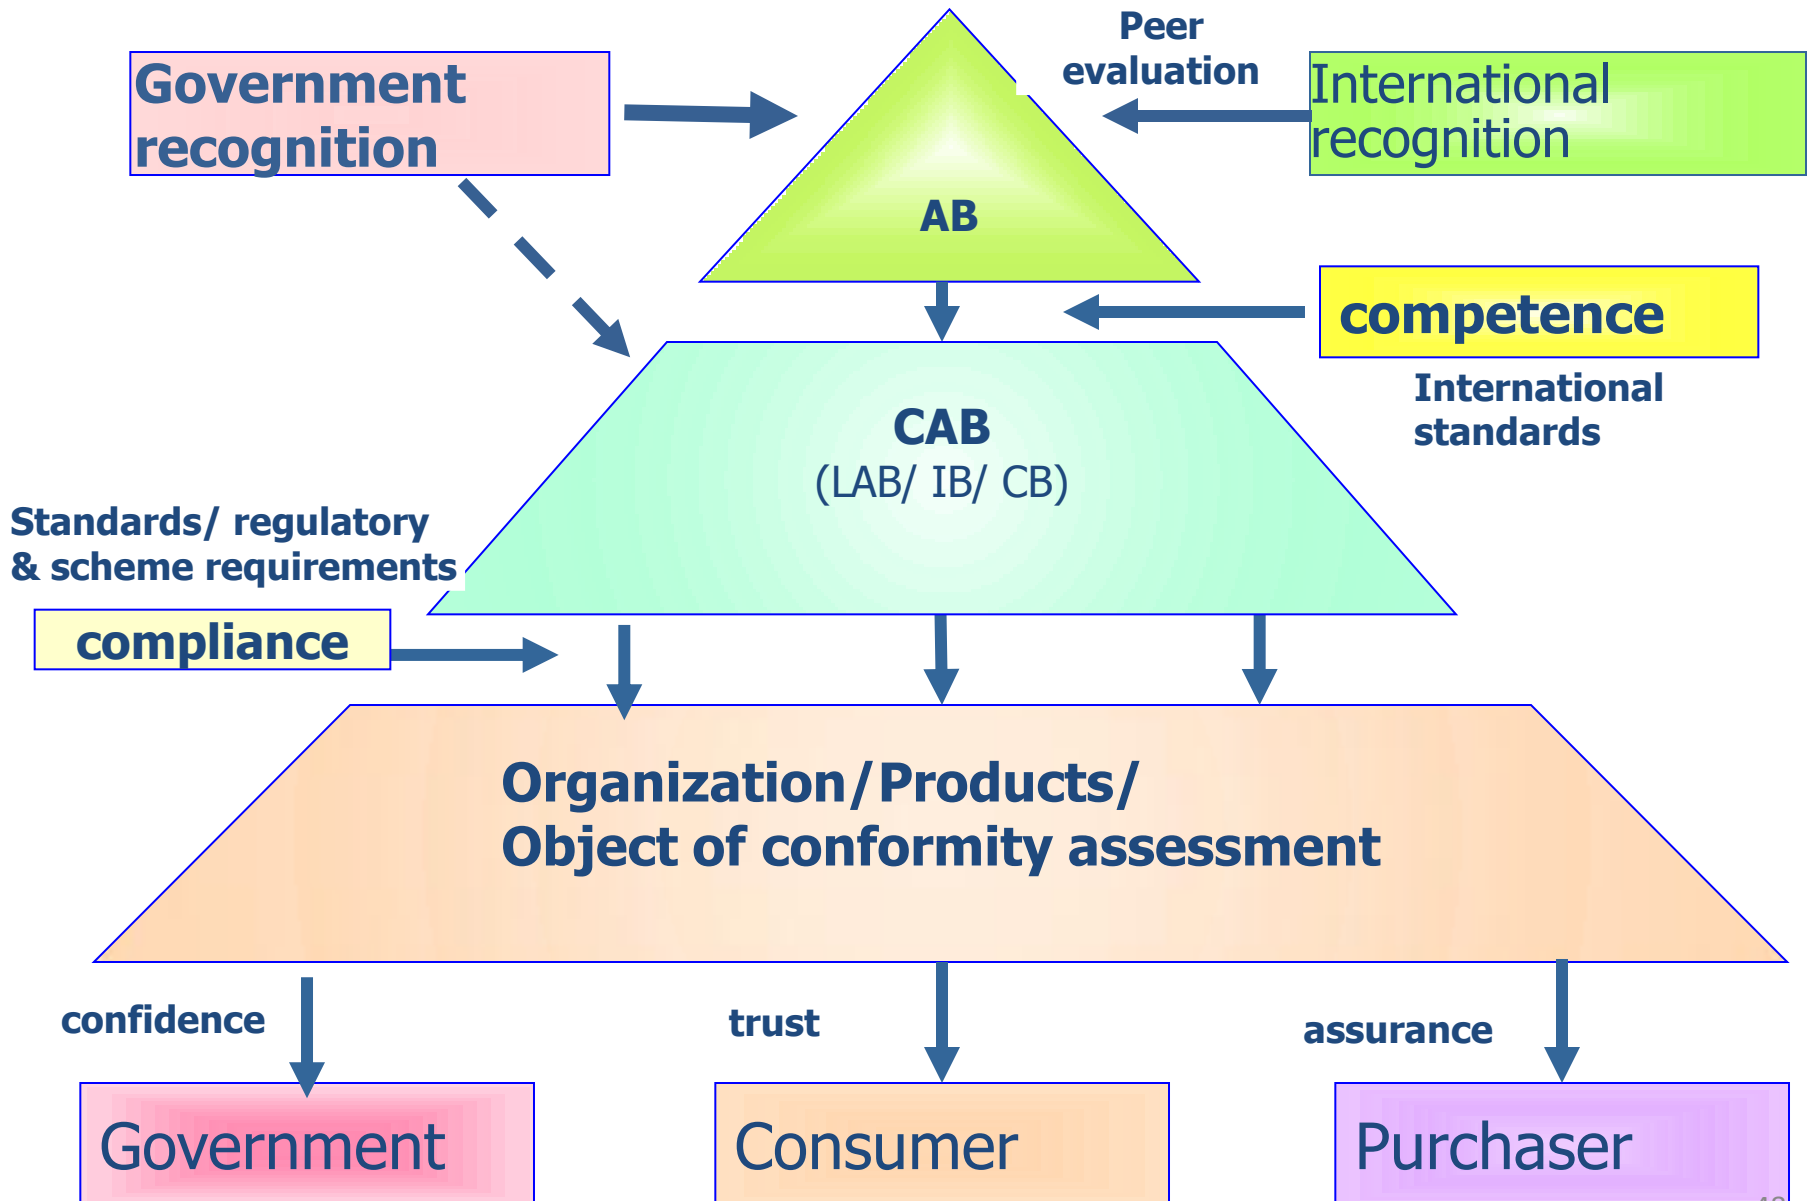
Government recognition

Peer evaluation

International recognition

AB

competence

International standards

CAB
(LAB/ IB/ CB)

Standards/ regulatory & scheme requirements

compliance

Organization/Products/
Object of conformity assessment

confidence

trust

assurance

Government

Consumer

Purchaser